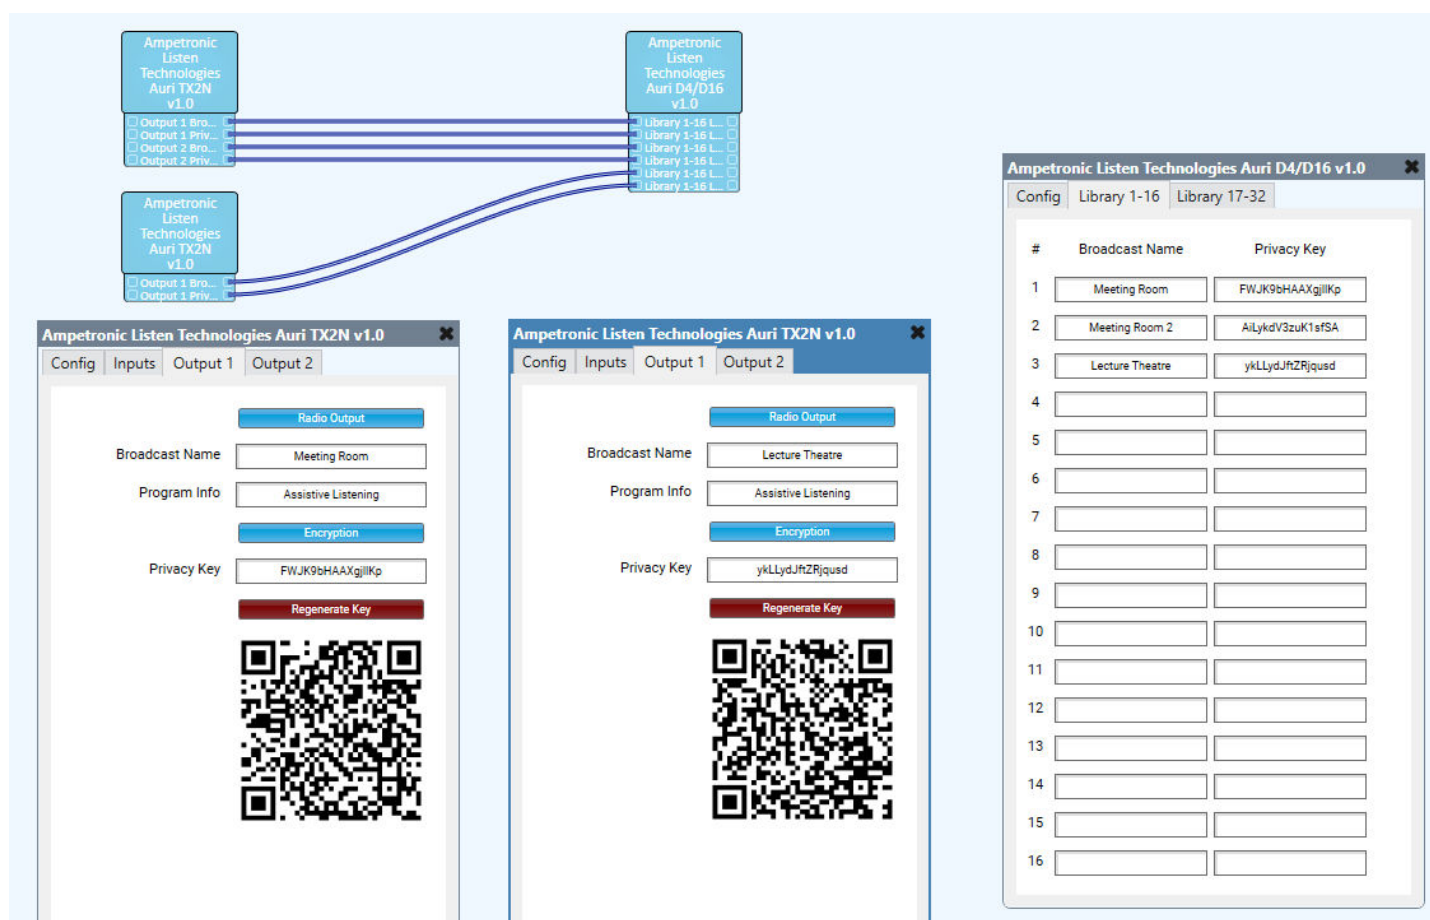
Ampetronic Listen Technologies Auri TX2N v1.0

Output 1 Bro...
Output 1 Priv...
Output 2 Bro...
Output 2 Priv...

Ampetronic Listen Technologies Auri D4/D16 v1.0

Library 1-16 L...
Library 1-16 L...
Library 1-16 L...
Library 1-16 L...
Library 1-16 L...
Library 1-16 L...

Ampetronic Listen Technologies Auri TX2N v1.0

Output 1 Bro...
Output 1 Priv...

Ampetronic Listen Technologies Auri TX2N v1.0

Config | Inputs | Output 1 | Output 2

Radio Output

Broadcast Name | Meeting Room

Program Info | Assistive Listening

Encryption

Privacy Key | FWJK9bHAAXgjlIKp

Regenerate Key

Ampetronic Listen Technologies Auri TX2N v1.0

Config | Inputs | Output 1 | Output 2

Radio Output

Broadcast Name | Lecture Theatre

Program Info | Assistive Listening

Encryption

Privacy Key | ykLLydJftZRjqusd

Regenerate Key

Ampetronic Listen Technologies Auri D4/D16 v1.0

Config | Library 1-16 | Library 17-32

| # | Broadcast Name | Privacy Key |
|---|---|---|
| 1 | Meeting Room | FWJK9bHAAXgjlIKp |
| 2 | Meeting Room 2 | AiLykdV3zuK1sfSA |
| 3 | Lecture Theatre | ykLLydJftZRjqusd |
| 4 | | |
| 5 | | |
| 6 | | |
| 7 | | |
| 8 | | |
| 9 | | |
| 10 | | |
| 11 | | |
| 12 | | |
| 13 | | |
| 14 | | |
| 15 | | |
| 16 | | |